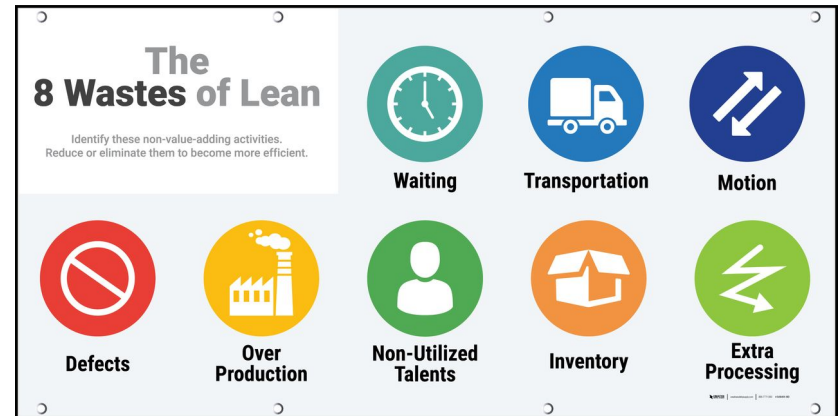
The 8 Wastes of Lean

Identify these non-value-adding activities. Reduce or eliminate them to become more efficient.

Waiting

Transportation

Motion

Defects

Over Production

Non-Utilized Talents

Inventory

Extra Processing

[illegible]